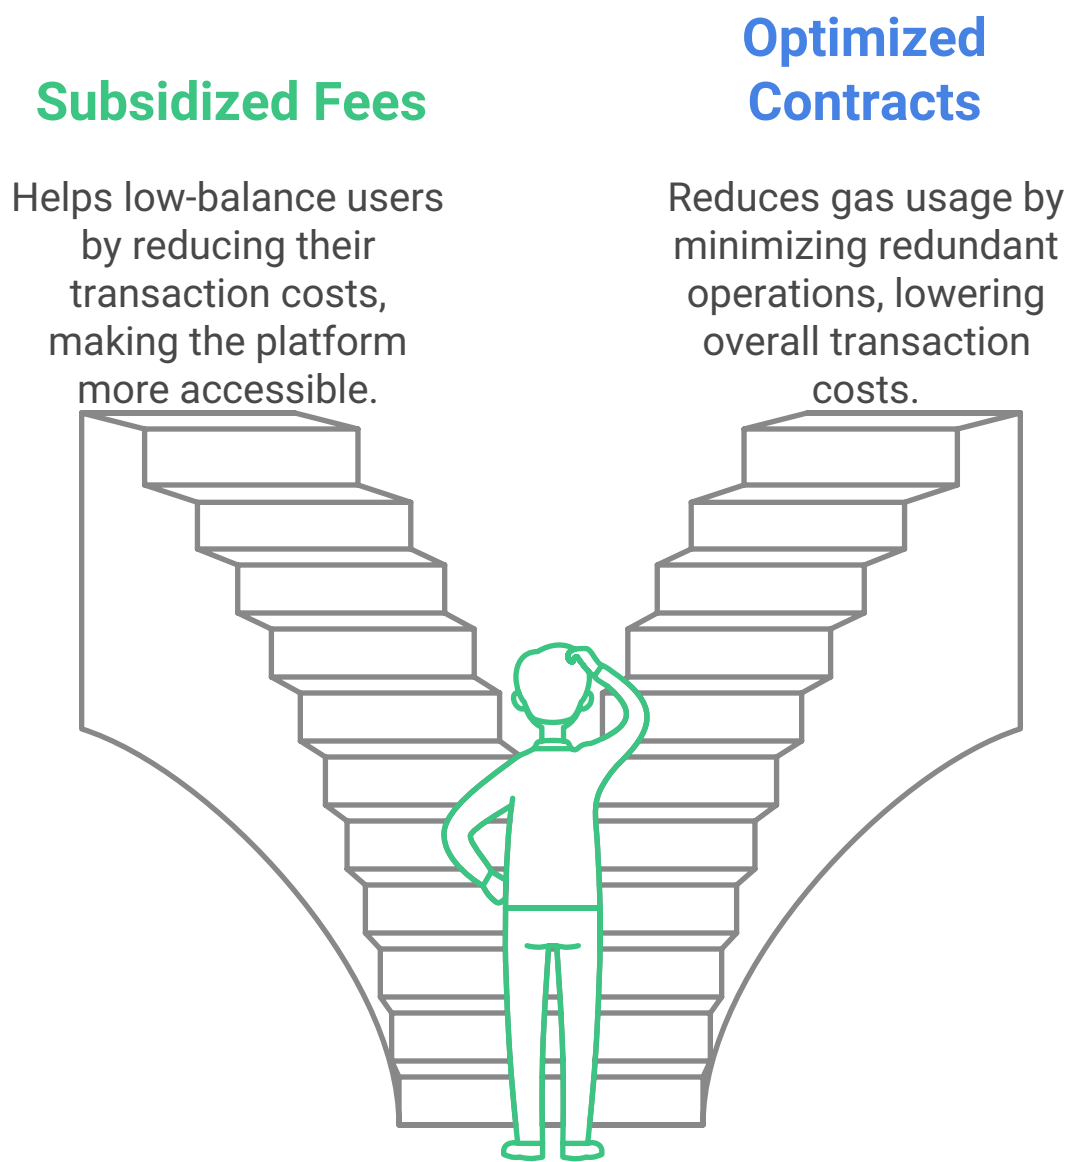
Subsidized Fees

Helps low-balance users by reducing their transaction costs, making the platform more accessible.

Optimized Contracts

Reduces gas usage by minimizing redundant operations, lowering overall transaction costs.